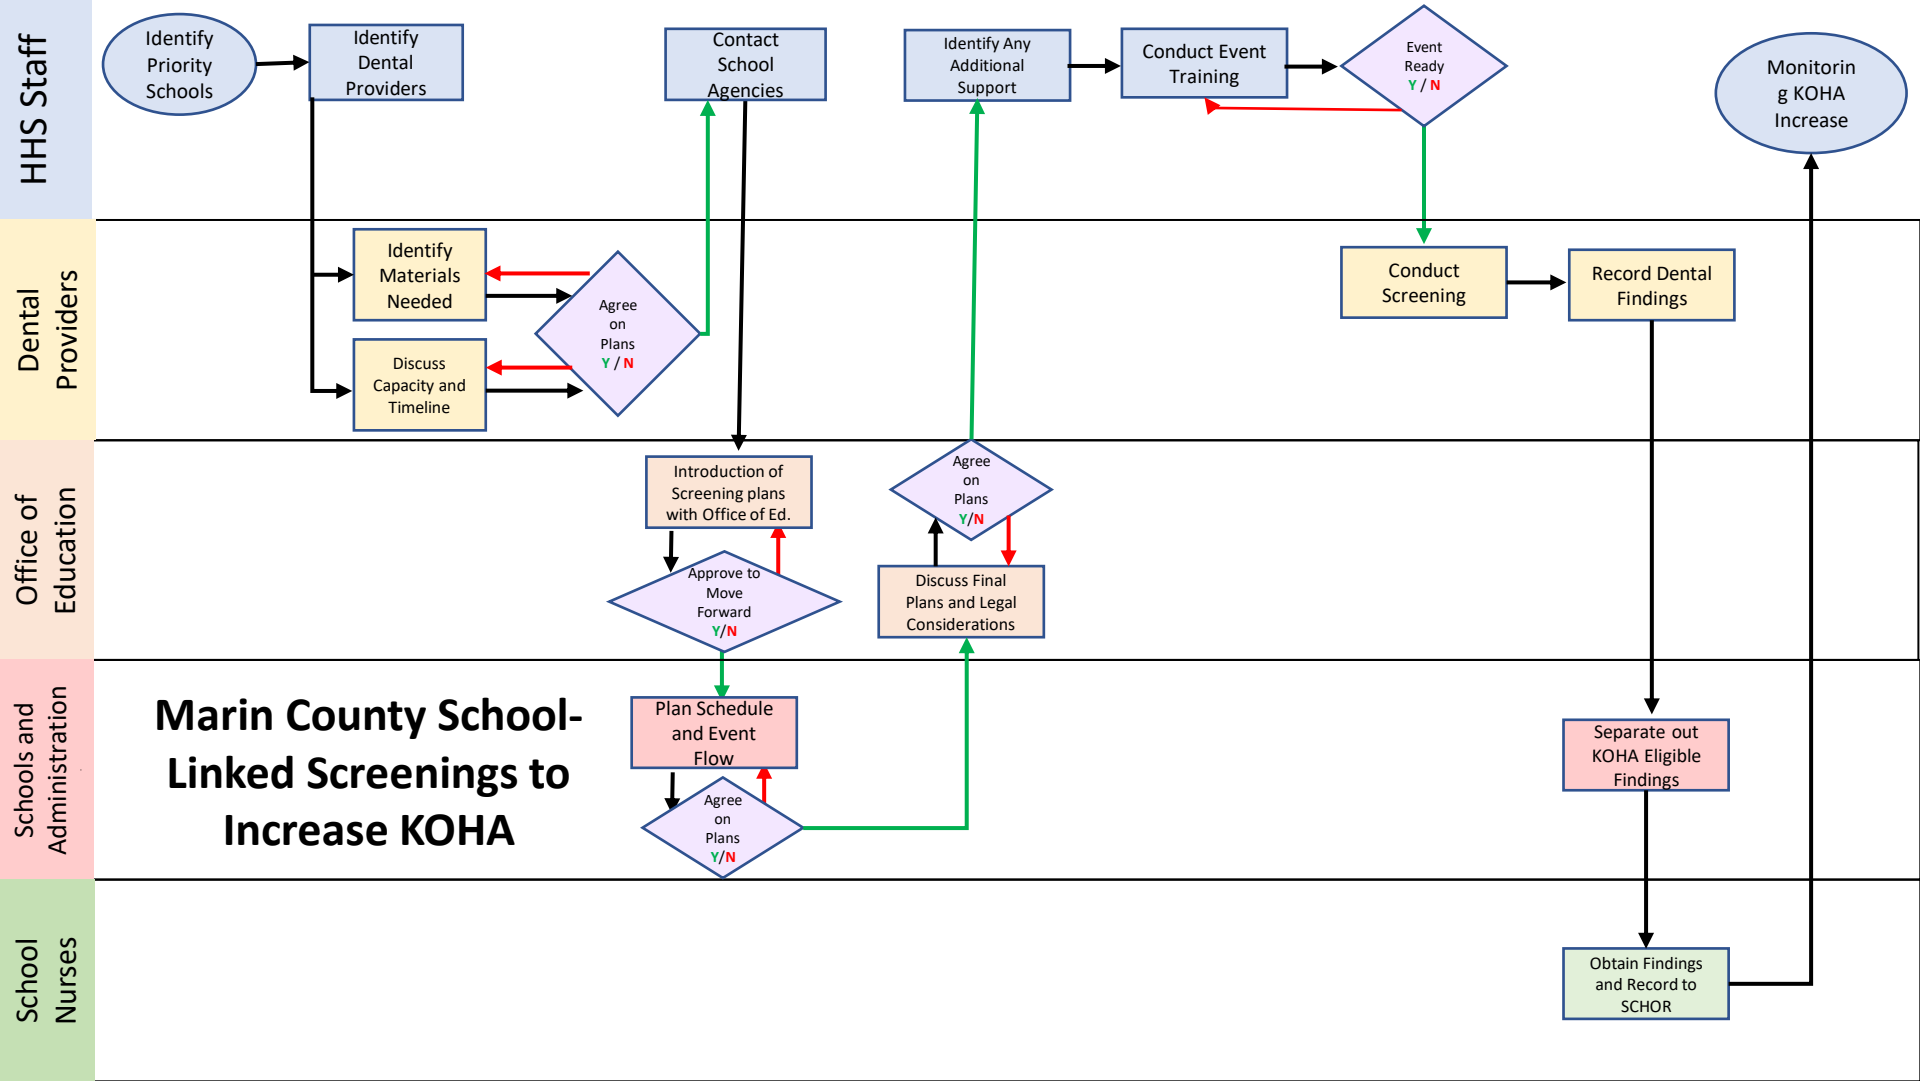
HHS Staff

Identify Priority Schools

Identify Dental Providers

Contact School Agencies

Identify Any Additional Support

Conduct Event Training

Event Ready Y / N

Monitorin g KOHA Increase

Dental Providers

Identify Materials Needed

Discuss Capacity and Timeline

Agree on Plans Y / N

Conduct Screening

Record Dental Findings

Office of Education

Introduction of Screening plans with Office of Ed.

Approve to Move Forward Y/N

Agree on Plans Y/N

Discuss Final Plans and Legal Considerations

Schools and Administration

Marin County School-Linked Screenings to Increase KOHA

Plan Schedule and Event Flow

Agree on Plans Y/N

Separate out KOHA Eligible Findings

School Nurses

Obtain Findings and Record to SCHOR